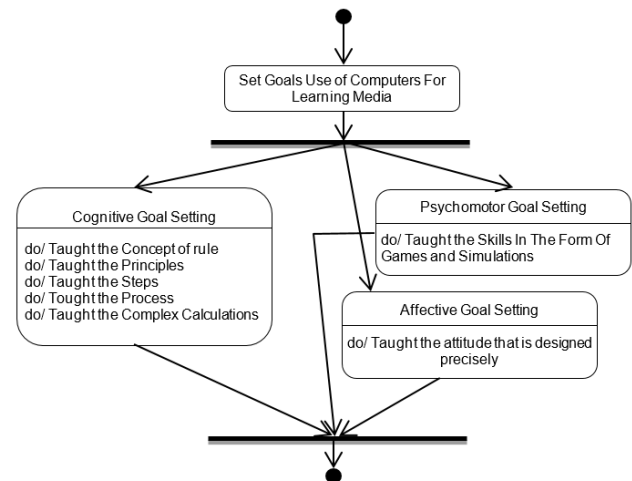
Set Goals Use of Computers For Learning Media

Cognitive Goal Setting

do/ Taught the Concept of rule
do/ Taught the Principles
do/ Taught the Steps
do/ Tought the Process
do/ Taught the Complex Calculations

Psychomotor Goal Setting

do/ Taught the Skills In The Form Of Games and Simulations

Affective Goal Setting

do/ Taught the attitude that is designed precisely